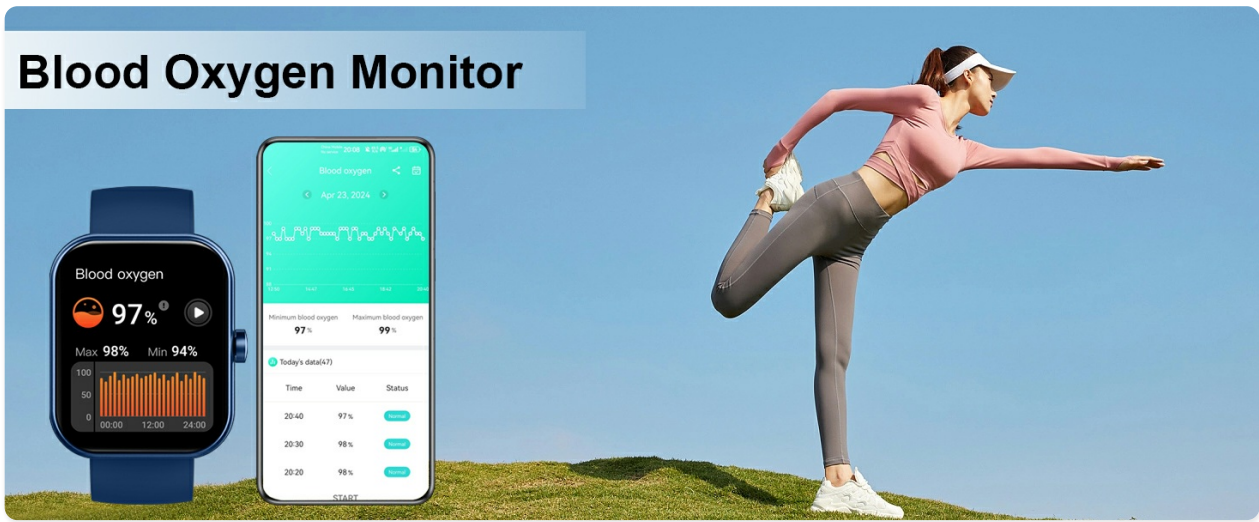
Blood Oxygen Monitor

Blood oxygen
97%
Max 98% Min 94%
100
50
0
00:00 12:00 24:00

20:08
Blood oxygen
Apr 23, 2024
Minimum blood oxygen
97%
Maximum blood oxygen
99%
Today's data(47)

| Time | Value | Status |
|---|---|---|
| 20:40 | 97% | Normal |
| 20:30 | 98% | Normal |
| 20:20 | 98% | Normal |

START